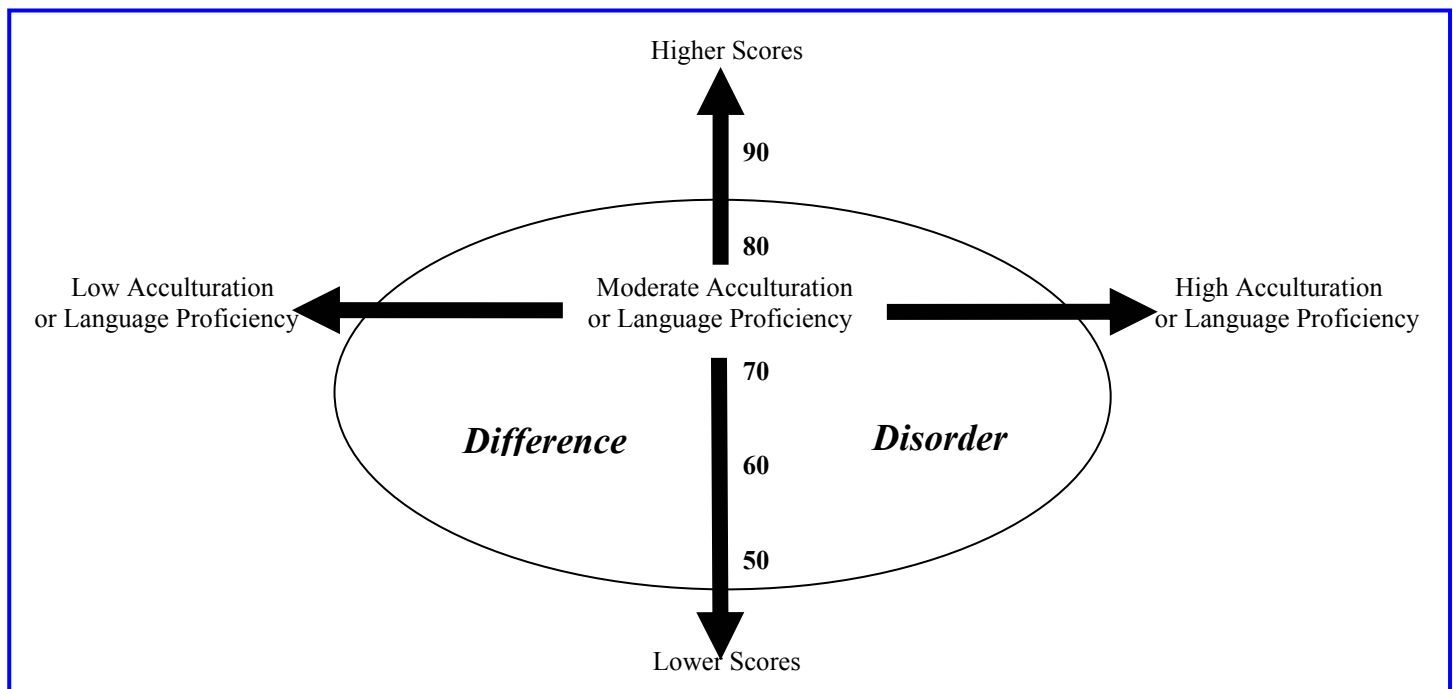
Higher Scores

90

80

Low Acculturation or Language Proficiency

Moderate Acculturation or Language Proficiency

High Acculturation or Language Proficiency

70

Difference

Disorder

60

50

Lower Scores